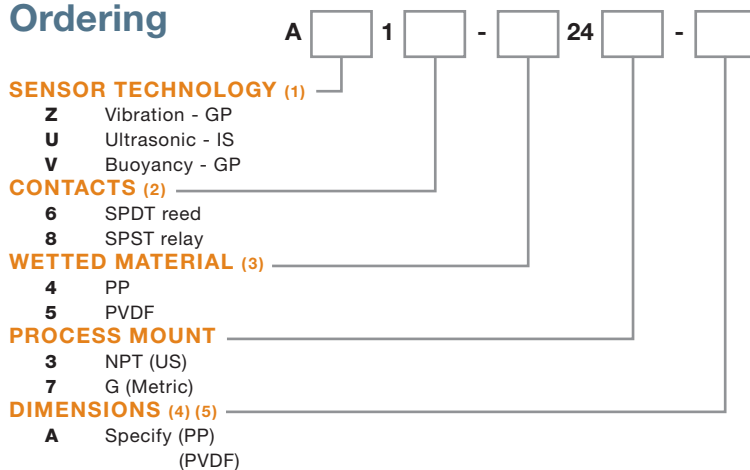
Ordering

A 1 - 24 -

SENSOR TECHNOLOGY (1)

Z Vibration - GP
U Ultrasonic - IS
V Buoyancy - GP

CONTACTS (2)

6 SPDT reed
8 SPST relay

WETTED MATERIAL (3)

4 PP
5 PVDF

PROCESS MOUNT

3 NPT (US)
7 G (Metric)

DIMENSIONS (4) (5)

A Specify (PP)
(PVDF)